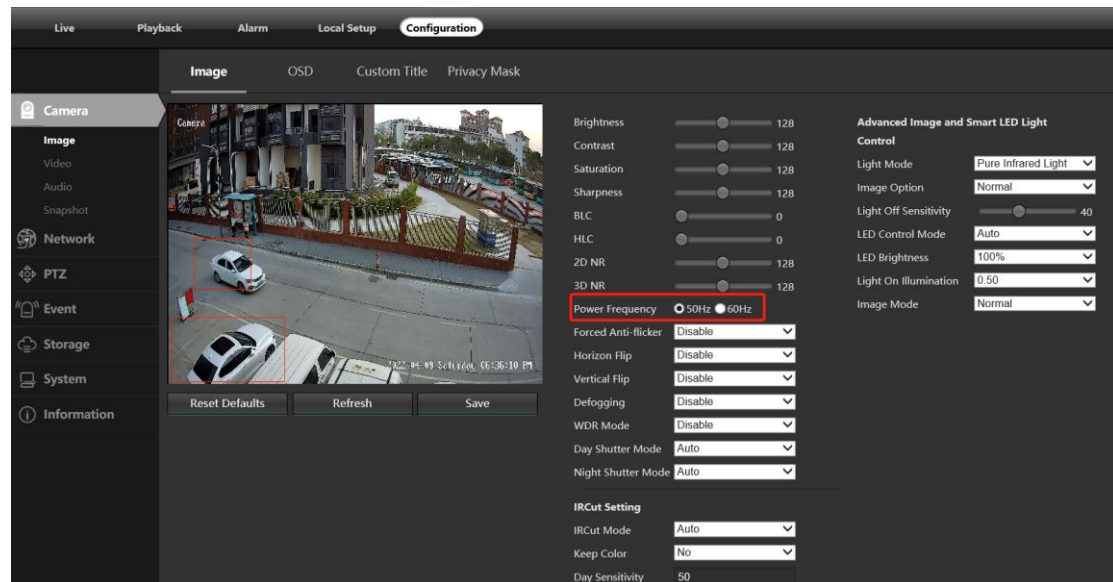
Live Playback Alarm Local Setup Configuration

Image OSD Custom Title Privacy Mask

Camera
Image
Video
Audio
Snapshot
Network
PTZ
Event
Storage
System
Information

Camera
2022-04-09 Saturday 06:36:10 PM

Reset Defaults Refresh Save

Brightness 128
Contrast 128
Saturation 128
Sharpness 128
BLC 0
HLC 0
2D NR 128
3D NR 128
Power Frequency 50Hz 60Hz
Forced Anti-flicker Disable
Horizon Flip Disable
Vertical Flip Disable
Defogging Disable
WDR Mode Disable
Day Shutter Mode Auto
Night Shutter Mode Auto

IRCut Setting
IRCut Mode Auto
Keep Color No
Day Sensitivity 50

Advanced Image and Smart LED Light Control
Light Mode Pure Infrared Light
Image Option Normal
Light Off Sensitivity 40
LED Control Mode Auto
LED Brightness 100%
Light On Illumination 0.50
Image Mode Normal